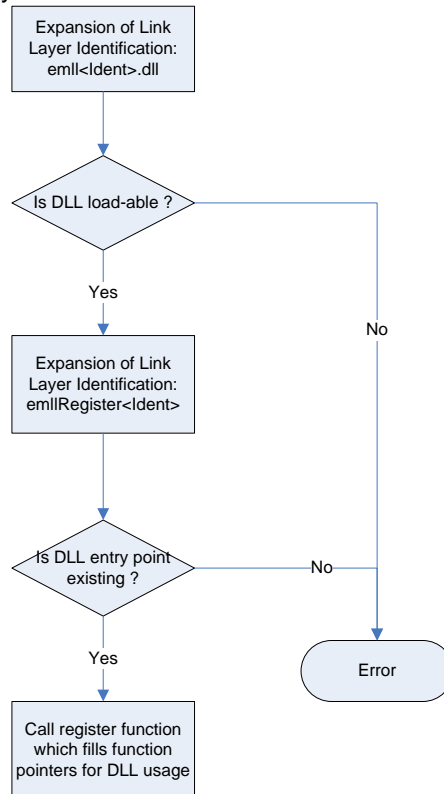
Expansion of Link Layer Identification: emll<Ident>.dll

Is DLL load-able ?

Yes

No

Expansion of Link Layer Identification: emllRegister<Ident>

Is DLL entry point existing ?

No

Yes

Error

Call register function which fills function pointers for DLL usage